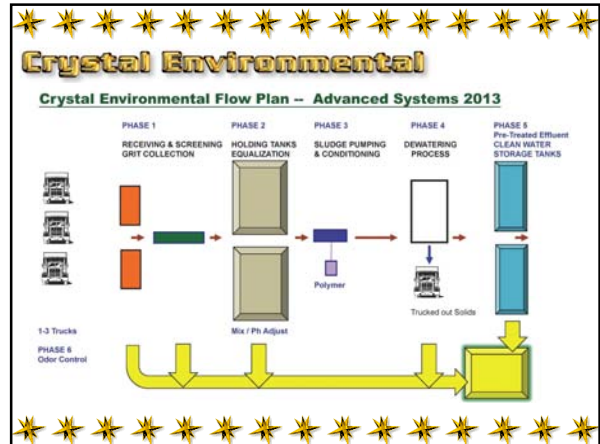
Crystal Environmental

Crystal Environmental Flow Plan -- Advanced Systems 2013

PHASE 1
RECEIVING & SCREENING
GRIT COLLECTION

PHASE 2
HOLDING TANKS
EQUALIZATION

PHASE 3
SLUDGE PUMPING
& CONDITIONING

PHASE 4
DEWATERING
PROCESS

PHASE 5
Pre-Treated Effluent
CLEAN WATER
STORAGE TANKS

Polymer

Trucked out Solids

1-3 Trucks

PHASE 6
Odor Control

Mix / Ph Adjust